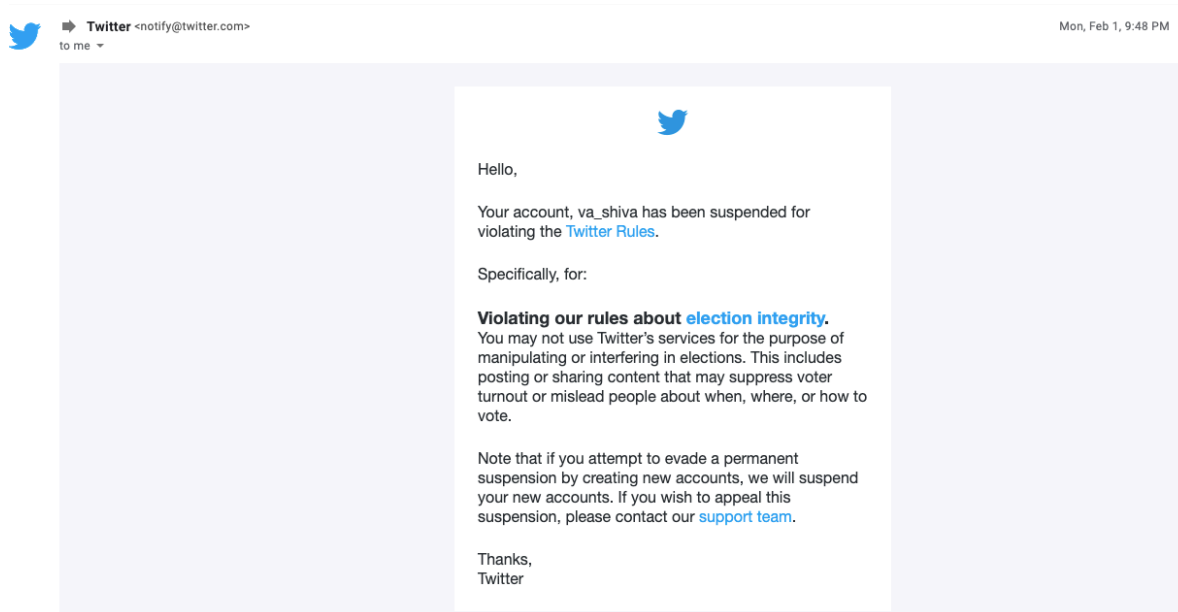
Twitter <notify@twitter.com>
to me

Mon, Feb 1, 9:48 PM

Hello,

Your account, va_shiva has been suspended for violating the Twitter Rules.

Specifically, for:

**Violating our rules about election integrity.**
You may not use Twitter's services for the purpose of manipulating or interfering in elections. This includes posting or sharing content that may suppress voter turnout or mislead people about when, where, or how to vote.

Note that if you attempt to evade a permanent suspension by creating new accounts, we will suspend your new accounts. If you wish to appeal this suspension, please contact our support team.

Thanks,
Twitter